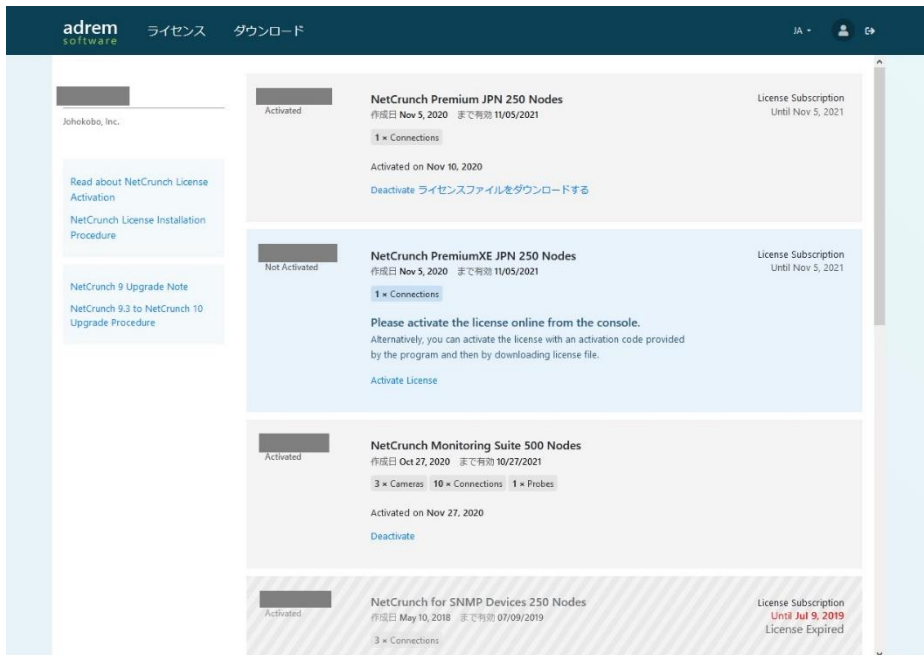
adrem software ライセンス ダウンロード JA

Johokobo, Inc.

Read about NetCrunch License Activation

NetCrunch License Installation Procedure

NetCrunch 9 Upgrade Note

NetCrunch 9.3 to NetCrunch 10 Upgrade Procedure

Activated

NetCrunch Premium JPN 250 Nodes
作成日 Nov 5, 2020 まで有効 11/05/2021

1 × Connections

Activated on Nov 10, 2020

Deactivate ライセンスファイルをダウンロードする

License Subscription
Until Nov 5, 2021

Not Activated

NetCrunch PremiumXE JPN 250 Nodes
作成日 Nov 5, 2020 まで有効 11/05/2021

1 × Connections

Please activate the license online from the console.
Alternatively, you can activate the license with an activation code provided by the program and then by downloading license file.

Activate License

License Subscription
Until Nov 5, 2021

Activated

NetCrunch Monitoring Suite 500 Nodes
作成日 Oct 27, 2020 まで有効 10/27/2021

3 × Cameras 10 × Connections 1 × Probes

Activated on Nov 27, 2020

Deactivate

Activated

NetCrunch for SNMP Devices 250 Nodes
作成日 May 10, 2018 まで有効 07/09/2019

3 × Connections

License Subscription
Until Jul 9, 2019
License Expired